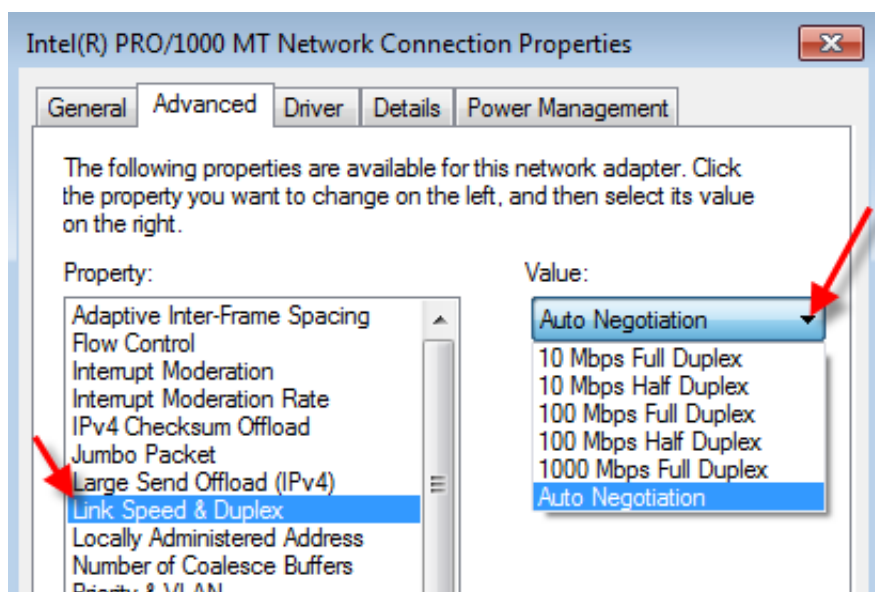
Intel(R) PRO/1000 MT Network Connection Properties

General | Advanced | Driver | Details | Power Management

The following properties are available for this network adapter. Click the property you want to change on the left, and then select its value on the right.

Property:

Adaptive Inter-Frame Spacing
Flow Control
Interrupt Moderation
Interrupt Moderation Rate
IPv4 Checksum Offload
Jumbo Packet
Large Send Offload (IPv4)
Link Speed & Duplex
Locally Administered Address
Number of Coalesce Buffers
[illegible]

Value:

Auto Negotiation

10 Mbps Full Duplex
10 Mbps Half Duplex
100 Mbps Full Duplex
100 Mbps Half Duplex
1000 Mbps Full Duplex
Auto Negotiation